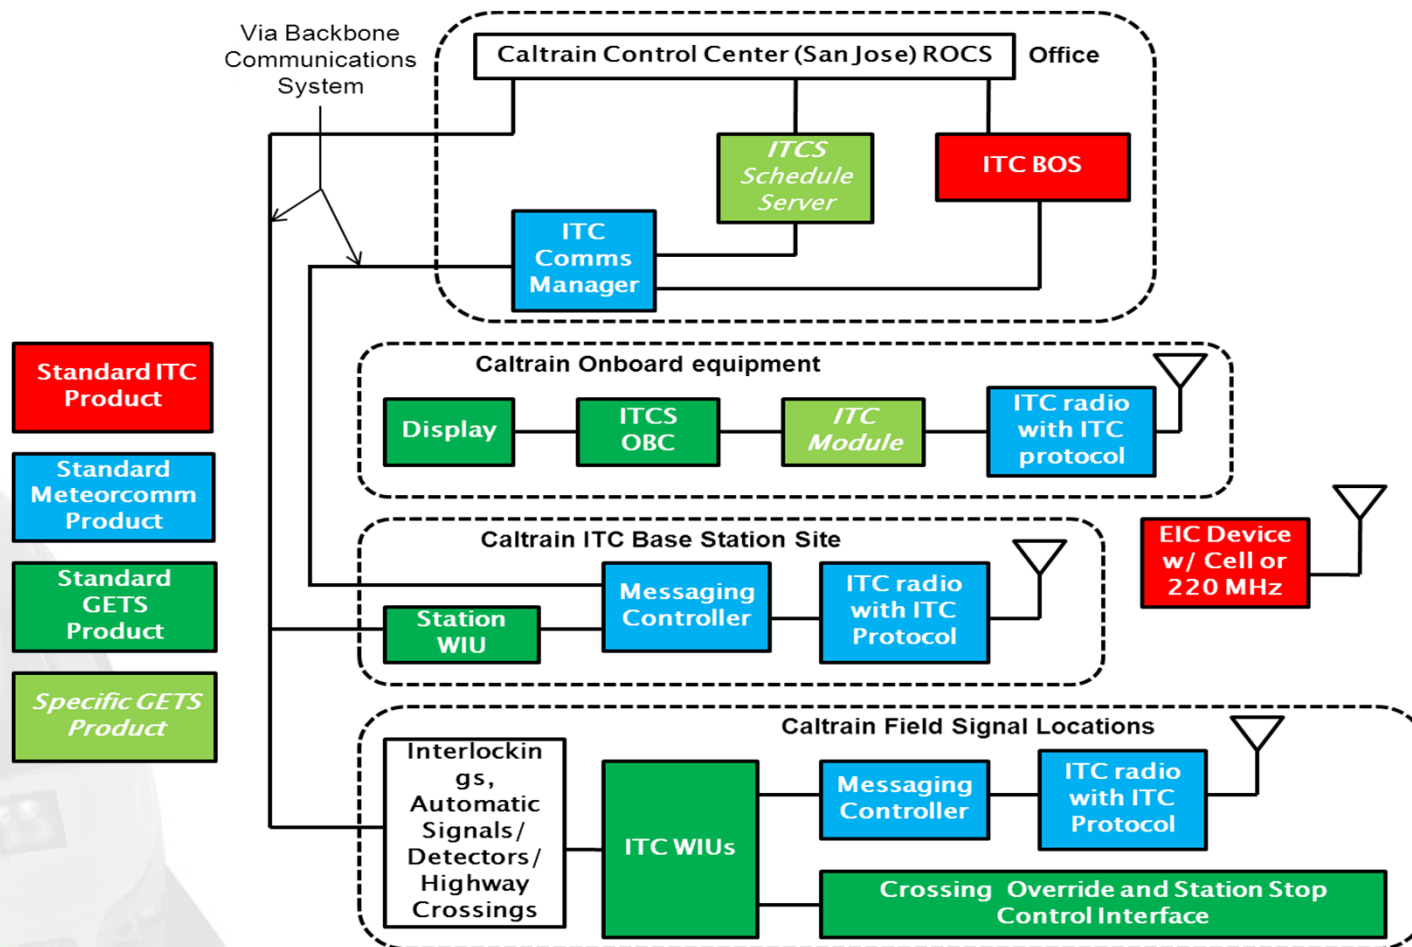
Via Backbone Communications System

Caltrain Control Center (San Jose) ROCS

Office

ITCS Schedule Server

ITC BOS

ITC Comms Manager

Standard ITC Product

Standard Meteorcomm Product

Standard GETS Product

Specific GETS Product

Caltrain Onboard equipment

Display

ITCS OBC

ITC Module

ITC radio with ITC protocol

EIC Device w/ Cell or 220 MHz

Caltrain ITC Base Station Site

Station WIU

Messaging Controller

ITC radio with ITC Protocol

Caltrain Field Signal Locations

Interlockin gs, Automatic Signals/ Detectors/ Highway Crossings

ITC WIUs

Messaging Controller

ITC radio with ITC Protocol

Crossing Override and Station Stop Control Interface